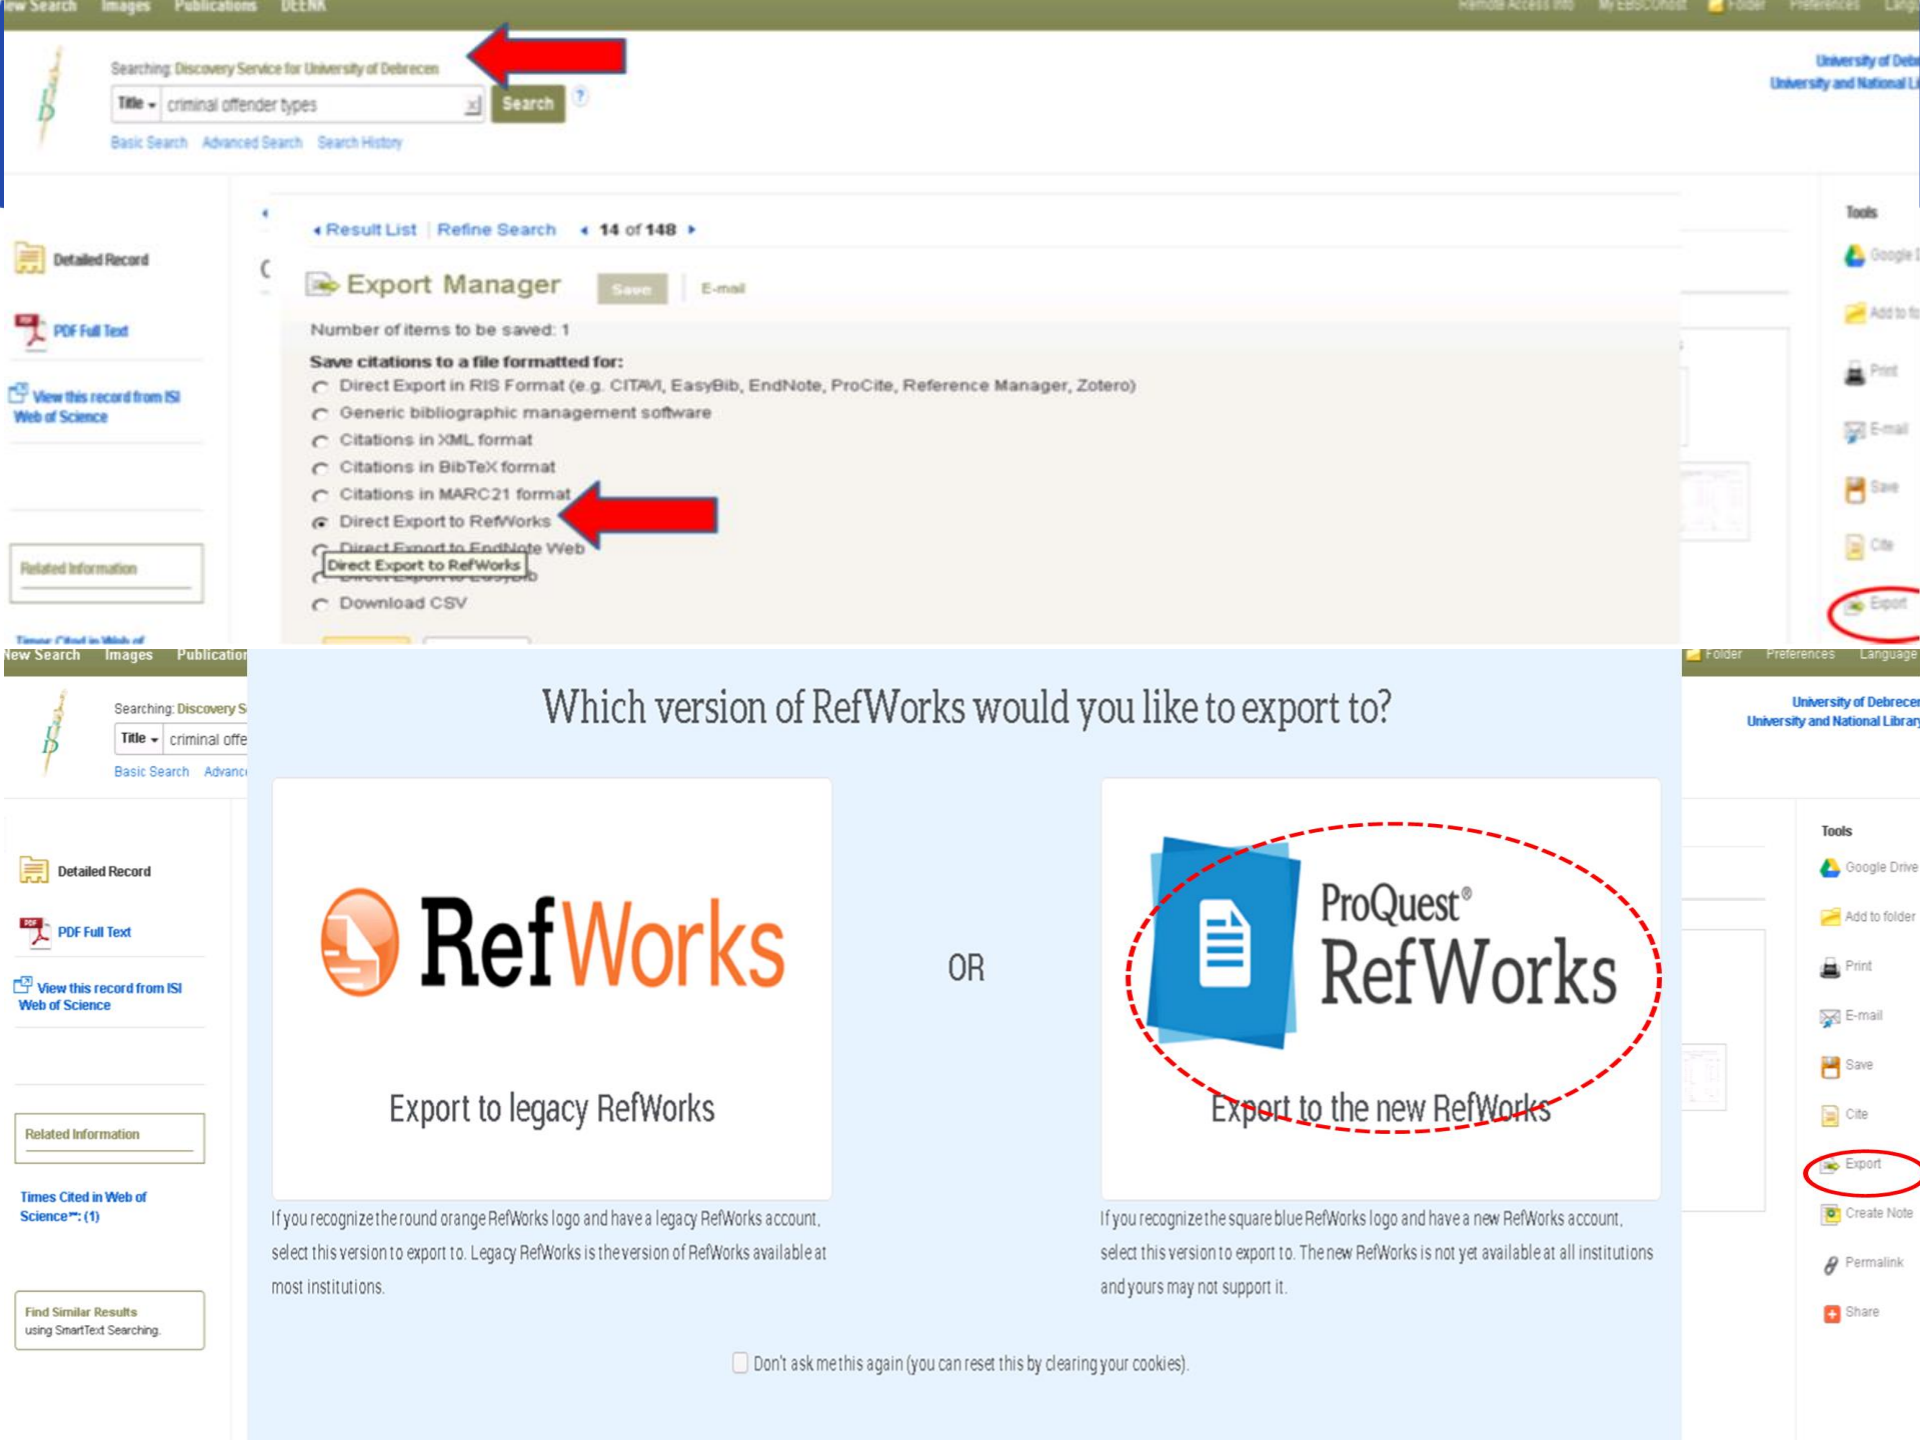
ew Search Images Publications DEENK

Remote Access Info My EBSCOhost Folder Preferences Lang

Searching: Discovery Service for University of Debrecen

Title criminal offender types Search

Basic Search Advanced Search Search History

University of Debr
University and National Li

Detailed Record

PDF Full Text

View this record from ISI Web of Science

Related Information

Times Cited in Web of

Result List Refine Search 14 of 148

Export Manager Save E-mail

Number of items to be saved: 1

Save citations to a file formatted for:

Direct Export in RIS Format (e.g. CITAVI, EasyBib, EndNote, ProCite, Reference Manager, Zotero)

Generic bibliographic management software

Citations in XML format

Citations in BibTeX format

Citations in MARC21 format

Direct Export to RefWorks

Direct Export to EndNote Web

Direct Export to RefWorks

Direct Export to EasyBib

Download CSV

Tools

Google D

Add to fo

Print

E-mail

Save

Cite

Export

New Search Images Publication

Searching: Discovery S

Title criminal offe

Basic Search Advanc

Folder Preferences Language

University of Debrecen
University and National Librar

Detailed Record

PDF Full Text

View this record from ISI Web of Science

Related Information

Times Cited in Web of Science™: (1)

Find Similar Results using SmartText Searching.

Which version of RefWorks would you like to export to?

RefWorks

Export to legacy RefWorks

OR

ProQuest® RefWorks

Export to the new RefWorks

If you recognize the round orange RefWorks logo and have a legacy RefWorks account, select this version to export to. Legacy RefWorks is the version of RefWorks available at most institutions.

If you recognize the square blue RefWorks logo and have a new RefWorks account, select this version to export to. The new RefWorks is not yet available at all institutions and yours may not support it.

Don't ask me this again (you can reset this by clearing your cookies).

Tools

Google Drive

Add to folder

Print

E-mail

Save

Cite

Export

Create Note

Permalink

Share